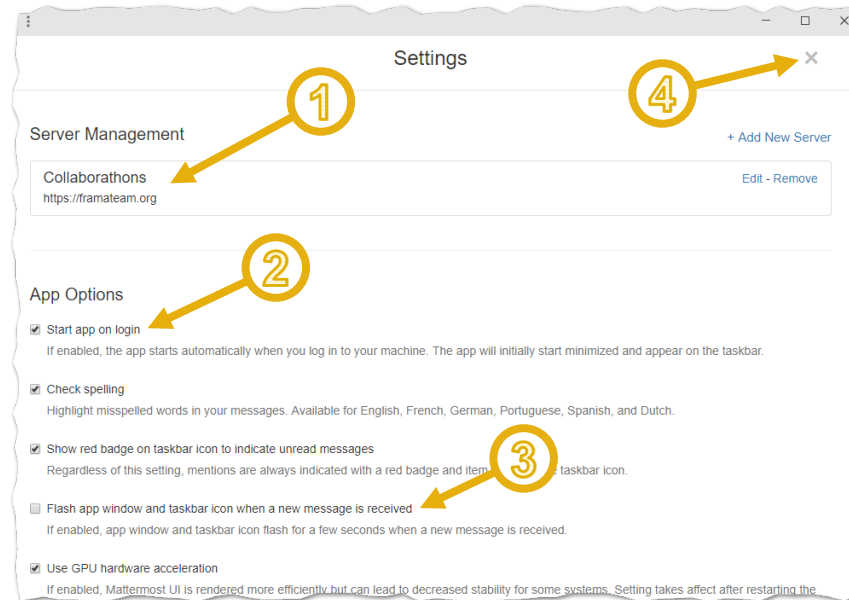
Settings

1

4

Server Management

+ Add New Server

Collaborathons
https://framateam.org

Edit - Remove

2

App Options

Start app on login
If enabled, the app starts automatically when you log in to your machine. The app will initially start minimized and appear on the taskbar.

Check spelling
Highlight misspelled words in your messages. Available for English, French, German, Portuguese, Spanish, and Dutch.

Show red badge on taskbar icon to indicate unread messages
Regardless of this setting, mentions are always indicated with a red badge and item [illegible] taskbar icon.

3

Flash app window and taskbar icon when a new message is received
If enabled, app window and taskbar icon flash for a few seconds when a new message is received.

Use GPU hardware acceleration
If enabled, Mattermost UI is rendered more efficiently but can lead to decreased stability for some systems. Setting takes affect after restarting the